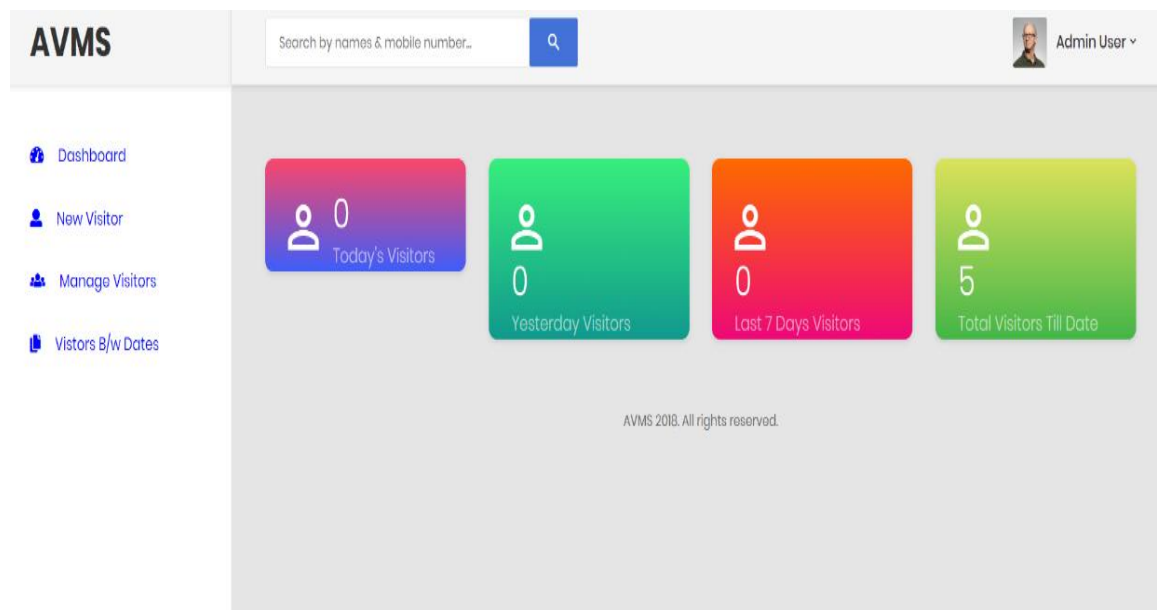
AVMS

Search by names & mobile number...

Admin User

Dashboard

New Visitor

Manage Visitors

Vistors B/w Dates

0
Today's Visitors

0
Yesterday Visitors

0
Last 7 Days Visitors

5
Total Visitors Till Date

AVMS 2018. All rights reserved.